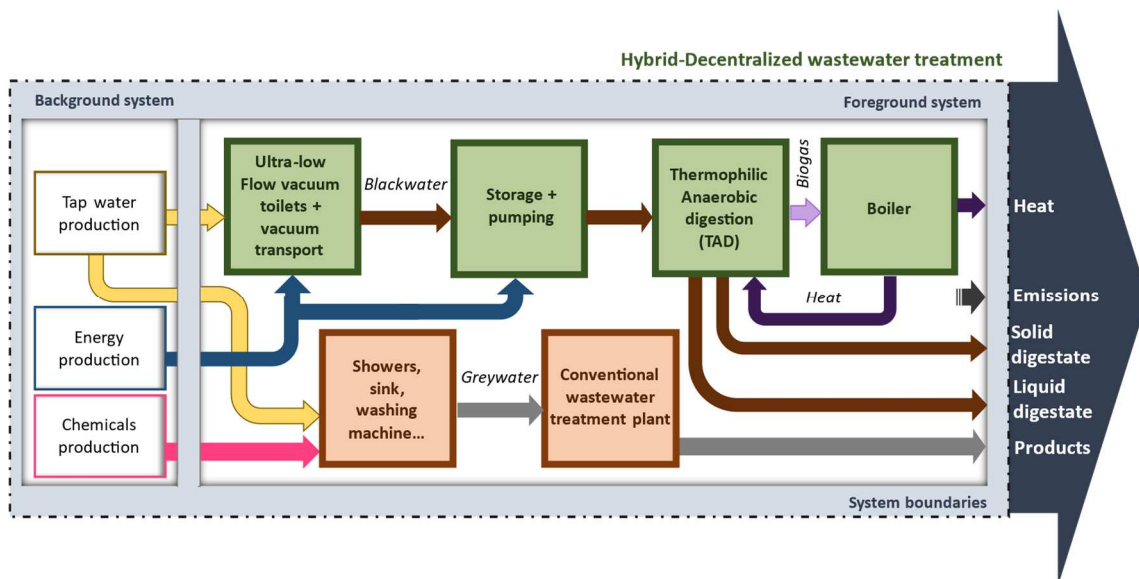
Hybrid-Decentralized wastewater treatment

Background system

Foreground system

Tap water production

Energy production

Chemicals production

Ultra-low Flow vacuum toilets + vacuum transport

Blackwater

Storage + pumping

Thermophilic Anaerobic digestion (TAD)

Biogas

Boiler

Heat

Showers, sink, washing machine...

Greywater

Conventional wastewater treatment plant

Heat

Emissions

Solid digestate

Liquid digestate

Products

System boundaries